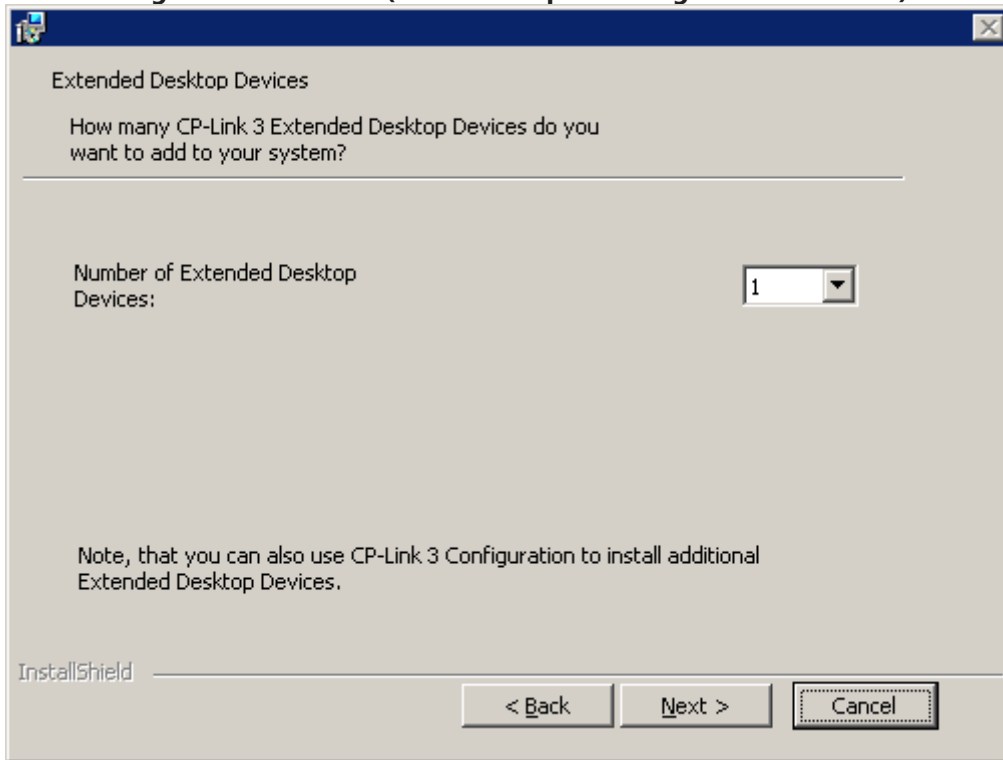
Extended Desktop Devices

How many CP-Link 3 Extended Desktop Devices do you want to add to your system?

Number of Extended Desktop Devices:

1

Note, that you can also use CP-Link 3 Configuration to install additional Extended Desktop Devices.

InstallShield

< Back

Next >

Cancel